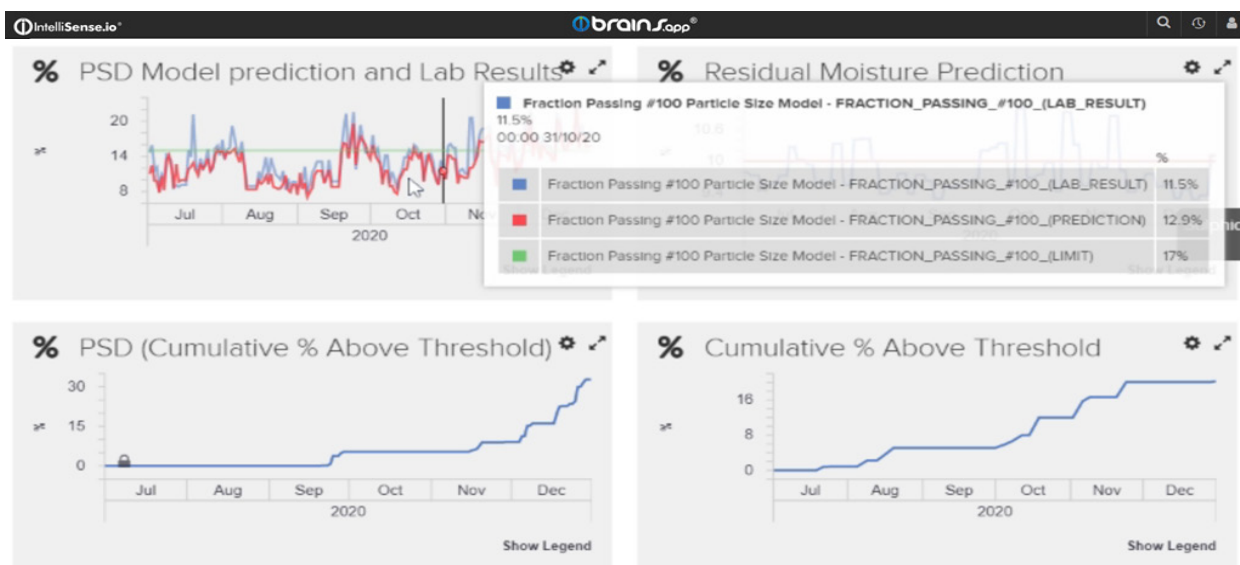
IntelliSense.io®

brains.app®

% PSD Model prediction and Lab Results

20
14
8

Jul Aug Sep Oct Nov
2020

% Residual Moisture Prediction

10.8
10

Show Legend

Fraction Passing #100 Particle Size Model - FRACTION_PASSING_#100_(LAB_RESULT)
11.5%
00:00 31/10/20

| | % |
|---|---|
| Fraction Passing #100 Particle Size Model - FRACTION_PASSING_#100_(LAB_RESULT) | 11.5% |
| Fraction Passing #100 Particle Size Model - FRACTION_PASSING_#100_(PREDICTION) | 12.9% |
| Fraction Passing #100 Particle Size Model - FRACTION_PASSING_#100_(LIMIT) | 17% |

Show Legend

% PSD (Cumulative % Above Threshold)

30
15
0

Jul Aug Sep Oct Nov Dec
2020

Show Legend

% Cumulative % Above Threshold

16
8
0

Jul Aug Sep Oct Nov Dec
2020

Show Legend